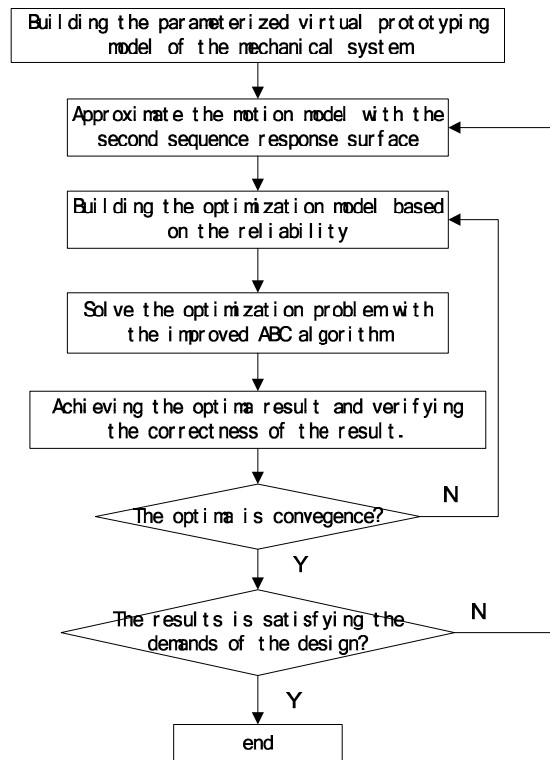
Building the parameterized virtual prototyping model of the mechanical system

Approximate the motion model with the second sequence response surface

Building the optimization model based on the reliability

Solve the optimization problem with the improved ABC algorithm

Achieving the optima result and verifying the correctness of the result.

The optima is convegence?

N

Y

The results is satisfying the demands of the design?

N

Y

end